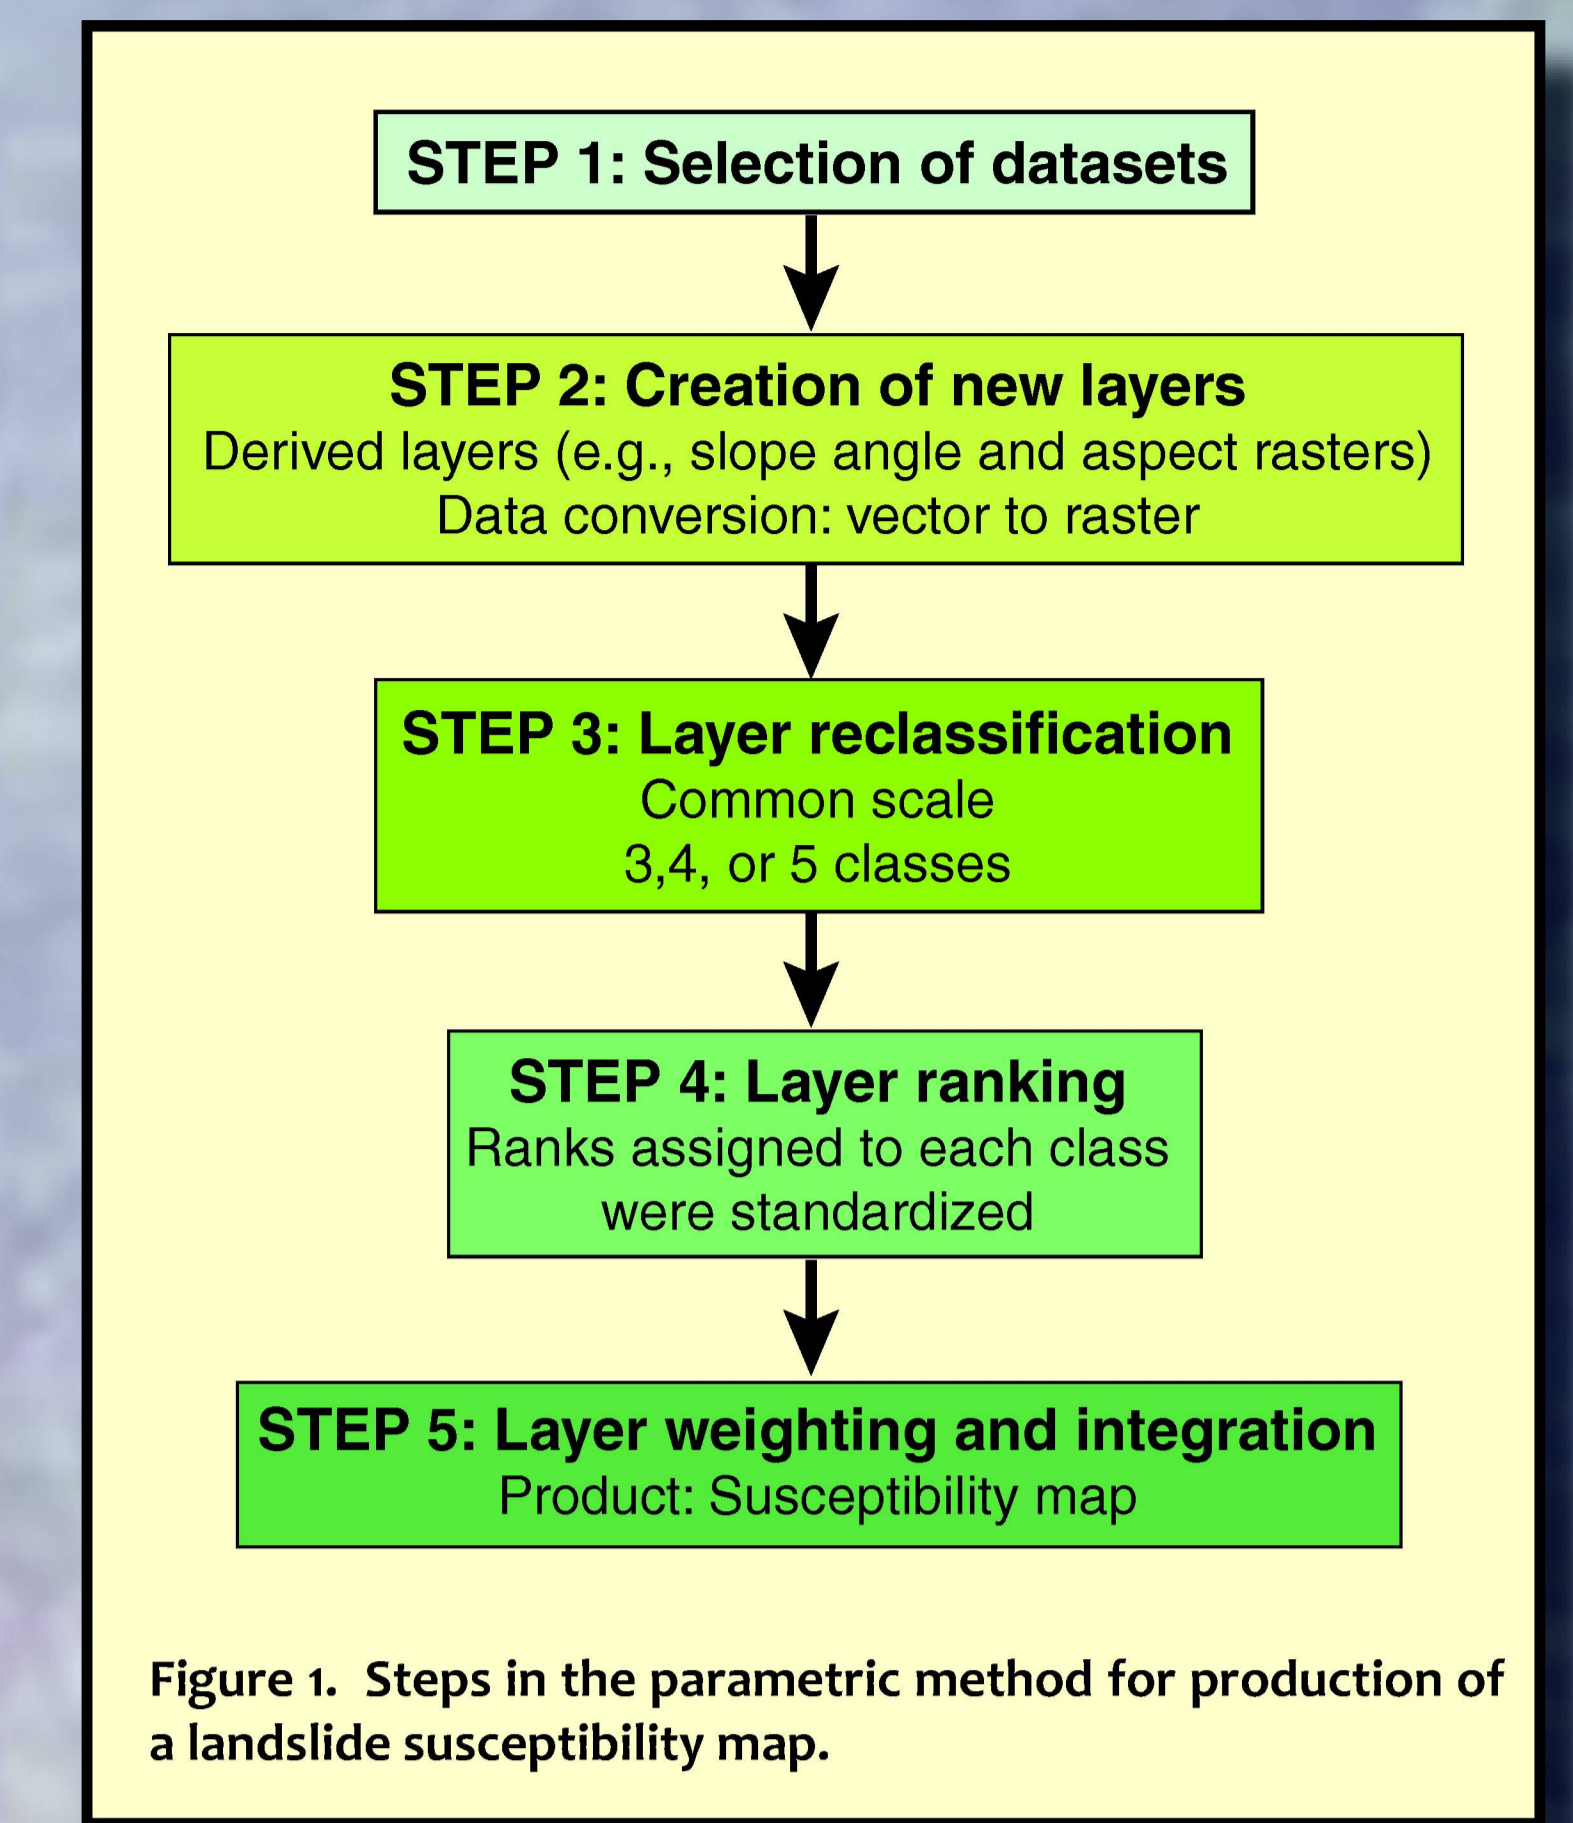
STEP 1: Selection of datasets

STEP 2: Creation of new layers
Derived layers (e.g., slope angle and aspect rasters)
Data conversion: vector to raster

STEP 3: Layer reclassification
Common scale
3,4, or 5 classes

STEP 4: Layer ranking
Ranks assigned to each class were standardized

STEP 5: Layer weighting and integration
Product: Susceptibility map

Figure 1. Steps in the parametric method for production of a landslide susceptibility map.